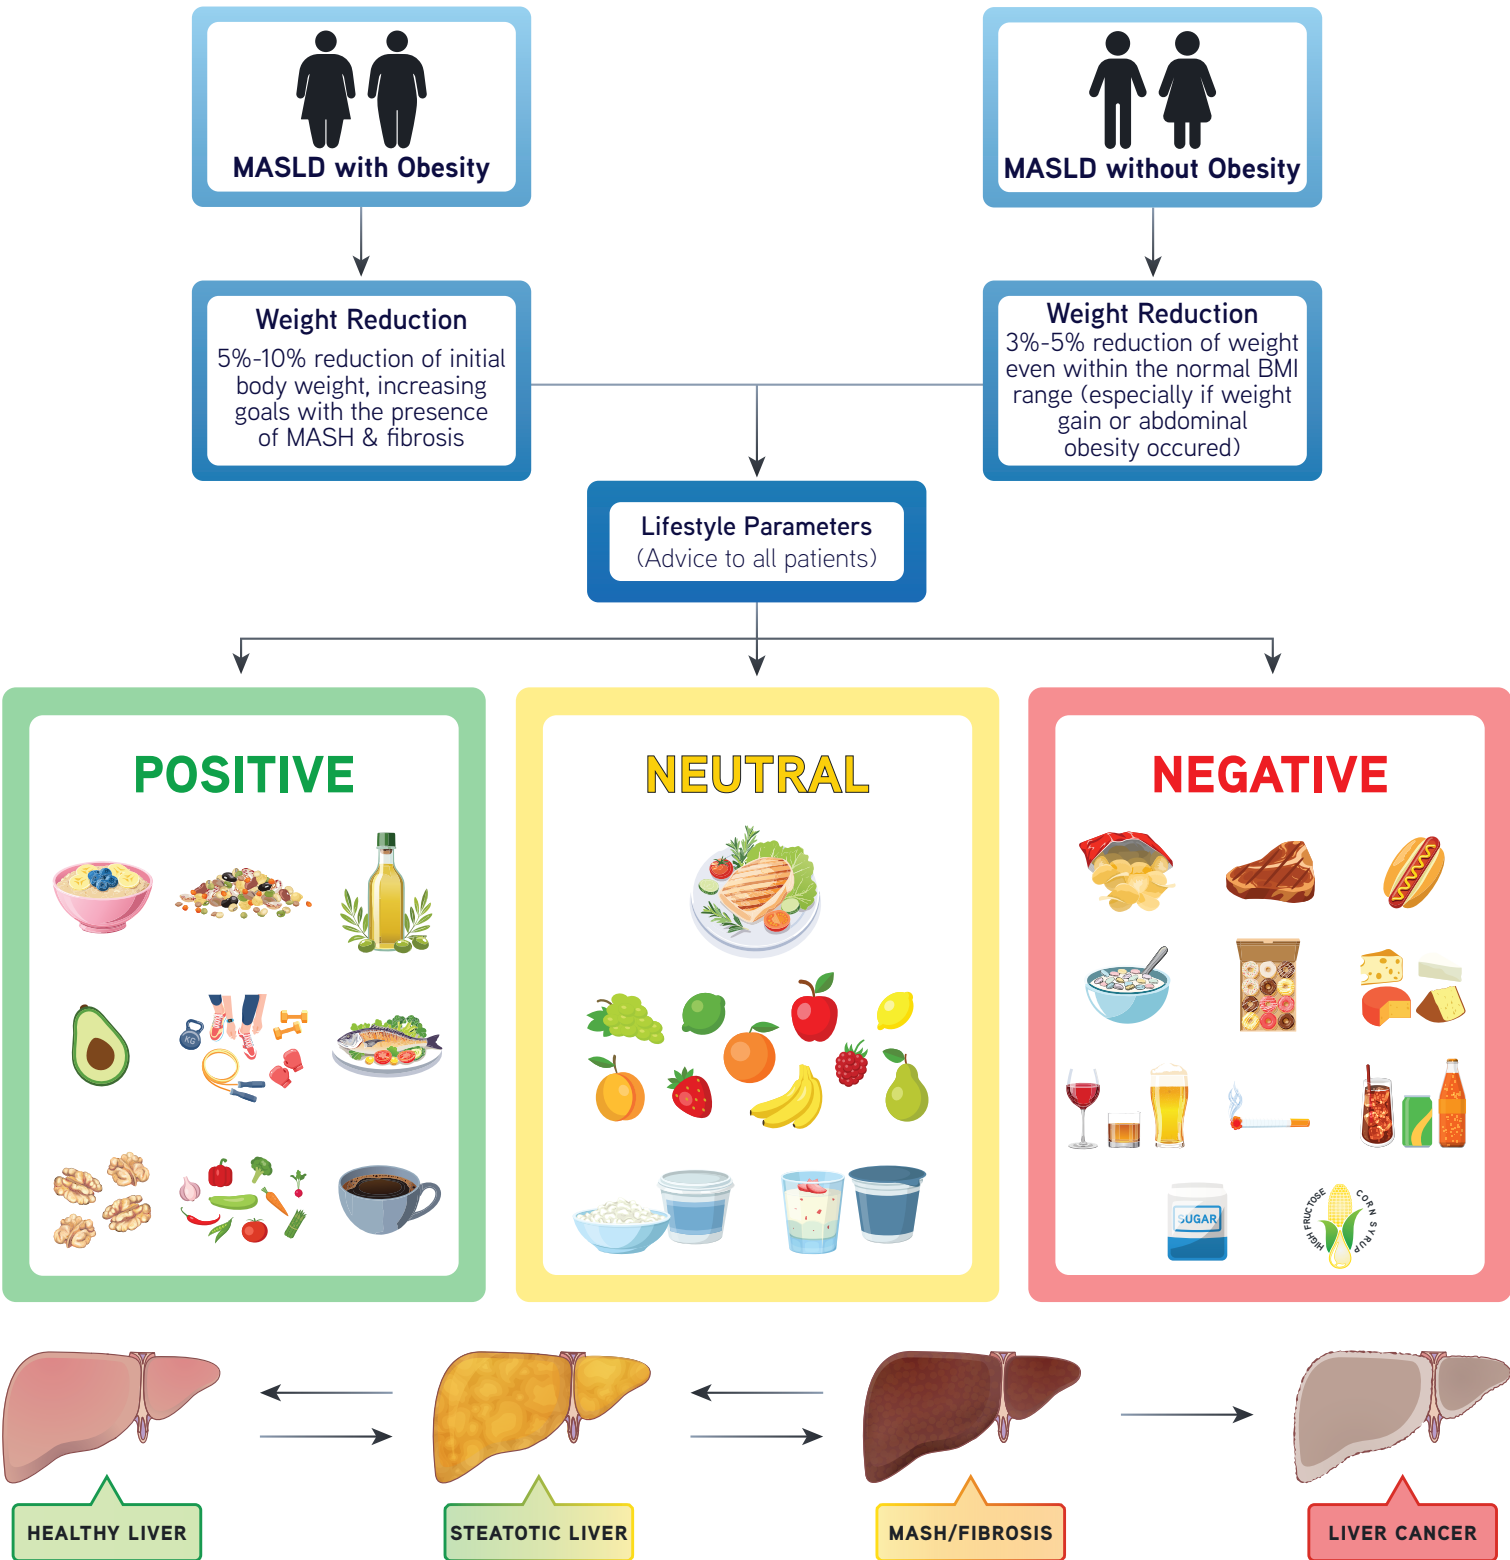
MASLD with Obesity

MASLD without Obesity

Weight Reduction
5%-10% reduction of initial body weight, increasing goals with the presence of MASH & fibrosis

Weight Reduction
3%-5% reduction of weight even within the normal BMI range (especially if weight gain or abdominal obesity occured)

Lifestyle Parameters
(Advice to all patients)

POSITIVE

NEUTRAL

NEGATIVE

KG

SUGAR

HIGH FRUCTOSE CORN SYRUP

HEALTHY LIVER

STEATOTIC LIVER

MASH/FIBROSIS

LIVER CANCER